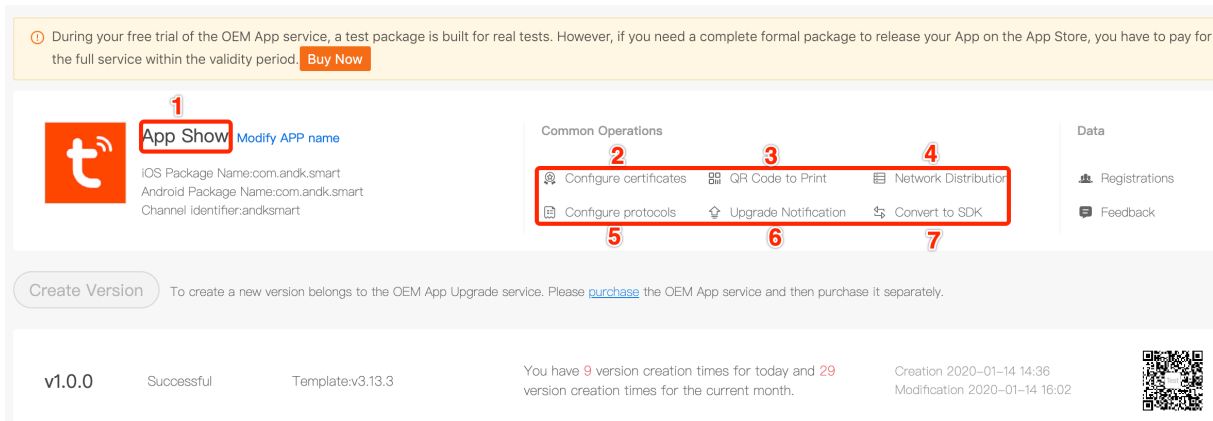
During your free trial of the OEM App service, a test package is built for real tests. However, if you need a complete formal package to release your App on the App Store, you have to pay for the full service within the validity period. Buy Now

1
App Show Modify APP name
iOS Package Name:com.andk.smart
Android Package Name:com.andk.smart
Channel identifier:andksmart

Common Operations
2 Configure certificates
3 QR Code to Print
4 Network Distribution
5 Configure protocols
6 Upgrade Notification
7 Convert to SDK

Data
Registrations
Feedback

Create Version To create a new version belongs to the OEM App Upgrade service. Please purchase the OEM App service and then purchase it separately.

| v1.0.0 | Successful | Template:v3.13.3 | You have 9 version creation times for today and 29 version creation times for the current month. | Creation 2020-01-14 14:36 Modification 2020-01-14 16:02 |